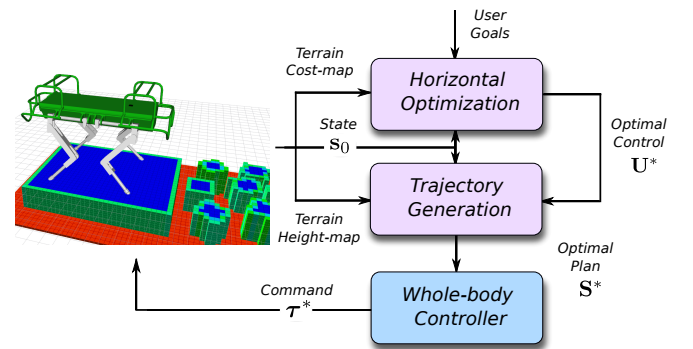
User Goals

Terrain Cost-map

Horizontal Optimization

State $\mathbf{s}_0$

Optimal Control $\mathbf{U}^*$

Trajectory Generation

Terrain Height-map

Optimal Plan $\mathbf{S}^*$

Command $\boldsymbol{\tau}^*$

Whole-body Controller